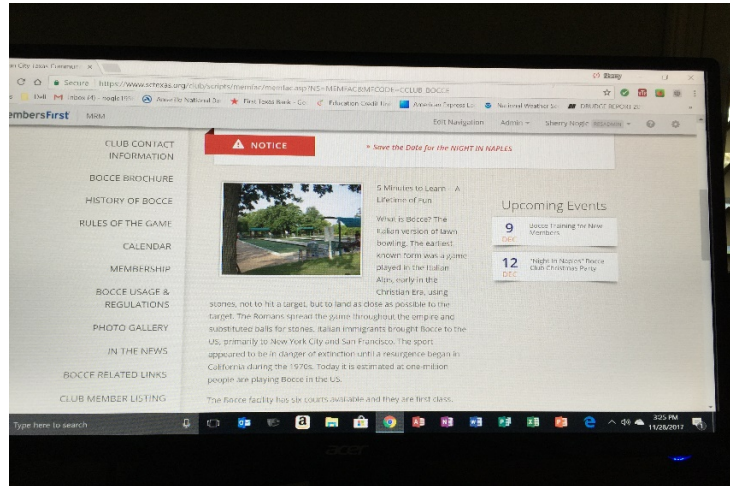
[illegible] City Italian Fraternal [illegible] ×

Secure https://www.schoas.org/club/scripts/member/memfac.asp?NS=MEMFAC&MFCODE=CLUB BOCCE

Dell Inbox (4) - google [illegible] Army Of National Gu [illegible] First Texas Bank - Co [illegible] Education Credit Uni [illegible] American Express Lo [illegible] National Weather Se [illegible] DRUDGE REPORT 20

MembersFirst MRM

Edit Navigation Admin Sherry Nagle

CLUB CONTACT INFORMATION

NOTICE

» Save the Date for the NIGHT IN NAPLES

BOCCE BROCHURE

HISTORY OF BOCCE

RULES OF THE GAME

CALENDAR

MEMBERSHIP

BOCCE USAGE & REGULATIONS

PHOTO GALLERY

IN THE NEWS

BOCCE RELATED LINKS

CLUB MEMBER LISTING

5 Minutes to Learn - A Lifetime of Fun

What is Bocce? The Italian version of lawn bowling. The earliest known form was a game played in the Italian Alps, early in the Christian Era, using stones, not to hit a target, but to land as close as possible to the target. The Romans spread the game throughout the empire and substituted balls for stones. Italian immigrants brought Bocce to the US, primarily to New York City and San Francisco. The sport appeared to be in danger of extinction until a resurgence began in California during the 1970s. Today it is estimated at one million people are playing Bocce in the US.

The Bocce facility has six courts available and they are first class.

Upcoming Events

9 DEC Bocce Training for New Members

12 DEC "Night In Naples" Bocce Club Christmas Party

Type here to search

3:25 PM 11/28/2017

acer